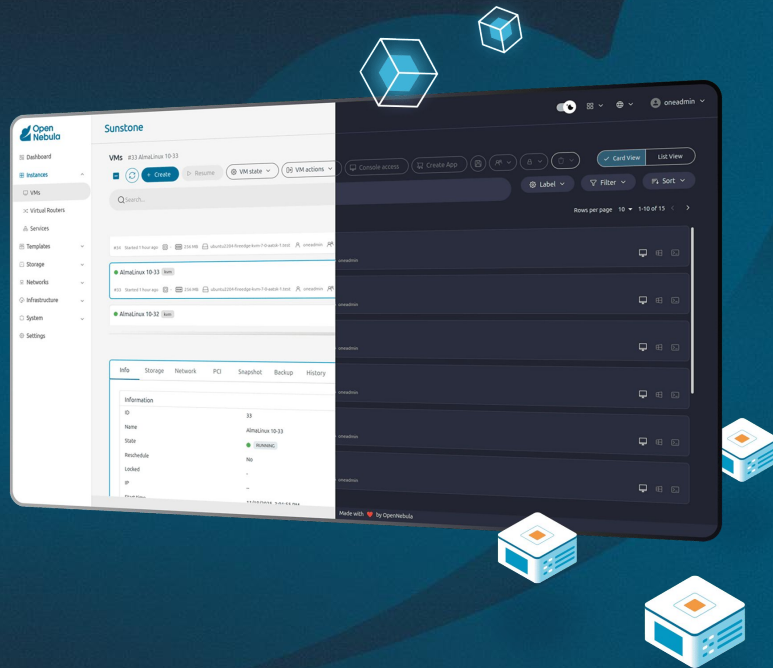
Open Nebula

Dashboard
Instances
VMs
Virtual Routers
Services
Templates
Storage
Networks
Infrastructure
System
Settings

Sunstone

VMs #33 AlmaLinux 10-33

Create
Resume
VM state
VM actions
Console access
Create App

oneadmin

Card View
List View

Search...

Label
Filter
Sort

Rows per page 10 1-10 of 15

#34 Started 1 hours ago 256 MB ubuntu2204-firstedge-kvm-7-0-patch-1.test oneadmin

AlmaLinux 10-33 kvm
#33 Started 1 hours ago 256 MB ubuntu2204-firstedge-kvm-7-0-patch-1.test oneadmin

AlmaLinux 10-32 kvm

oneadmin
oneadmin
oneadmin
oneadmin
oneadmin
oneadmin

Info Storage Network PCI Snapshot Backup History

Information
ID 33
Name AlmaLinux 10-33
State RUNNING
Reschedule No
Locked -
IP --
Start time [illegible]

Made with by OpenNebula